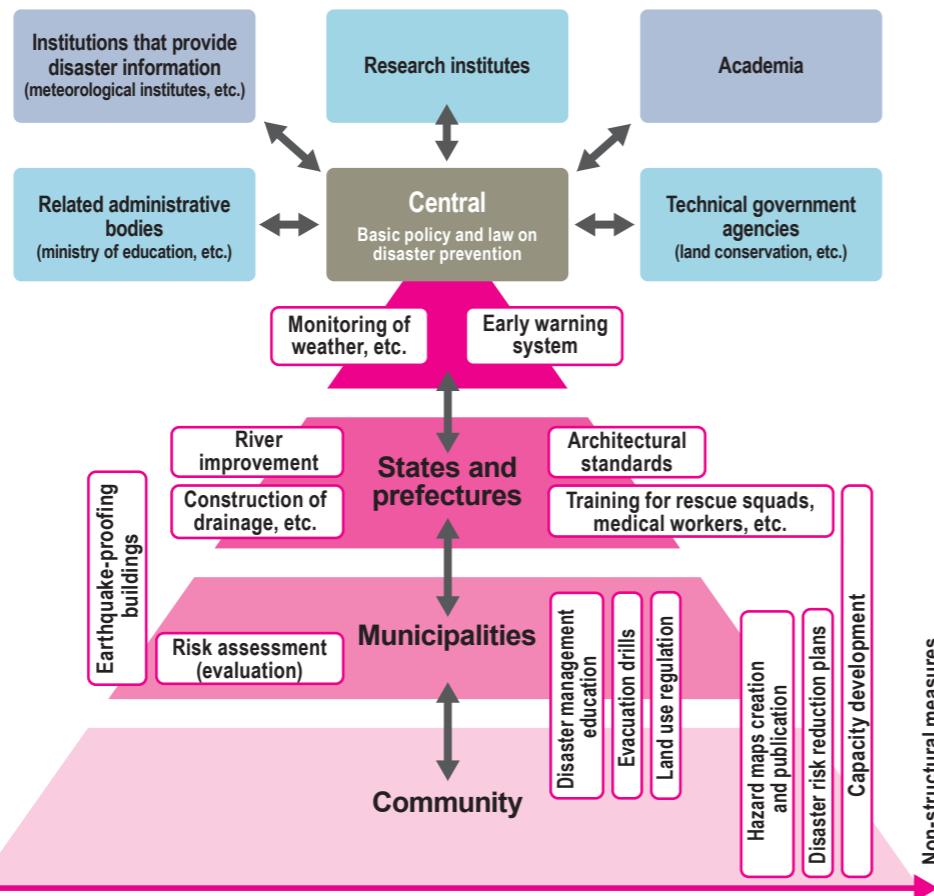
Institutions that provide disaster information (meteorological institutes, etc.)

Research institutes

Academia

Related administrative bodies (ministry of education, etc.)

Central
Basic policy and law on disaster prevention

Technical government agencies (land conservation, etc.)

Monitoring of weather, etc.

Early warning system

River improvement

States and prefectures

Architectural standards

Earthquake-proofing buildings

Construction of drainage, etc.

Training for rescue squads, medical workers, etc.

Capacity development

Municipalities

Risk assessment (evaluation)

Disaster management education

Evacuation drills

Land use regulation

Hazard maps creation and publication

Disaster risk reduction plans

Community

Non-structural measures